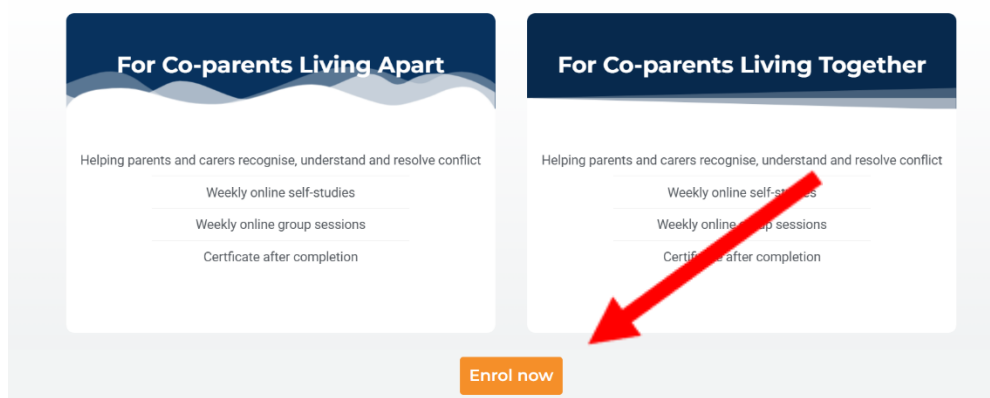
For Co-parents Living Apart

Helping parents and carers recognise, understand and resolve conflict

Weekly online self-studies

Weekly online group sessions

Certficate after completion

For Co-parents Living Together

Helping parents and carers recognise, understand and resolve conflict

Weekly online self-studies

Weekly online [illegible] sessions

Certfic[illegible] after completion

Enrol now